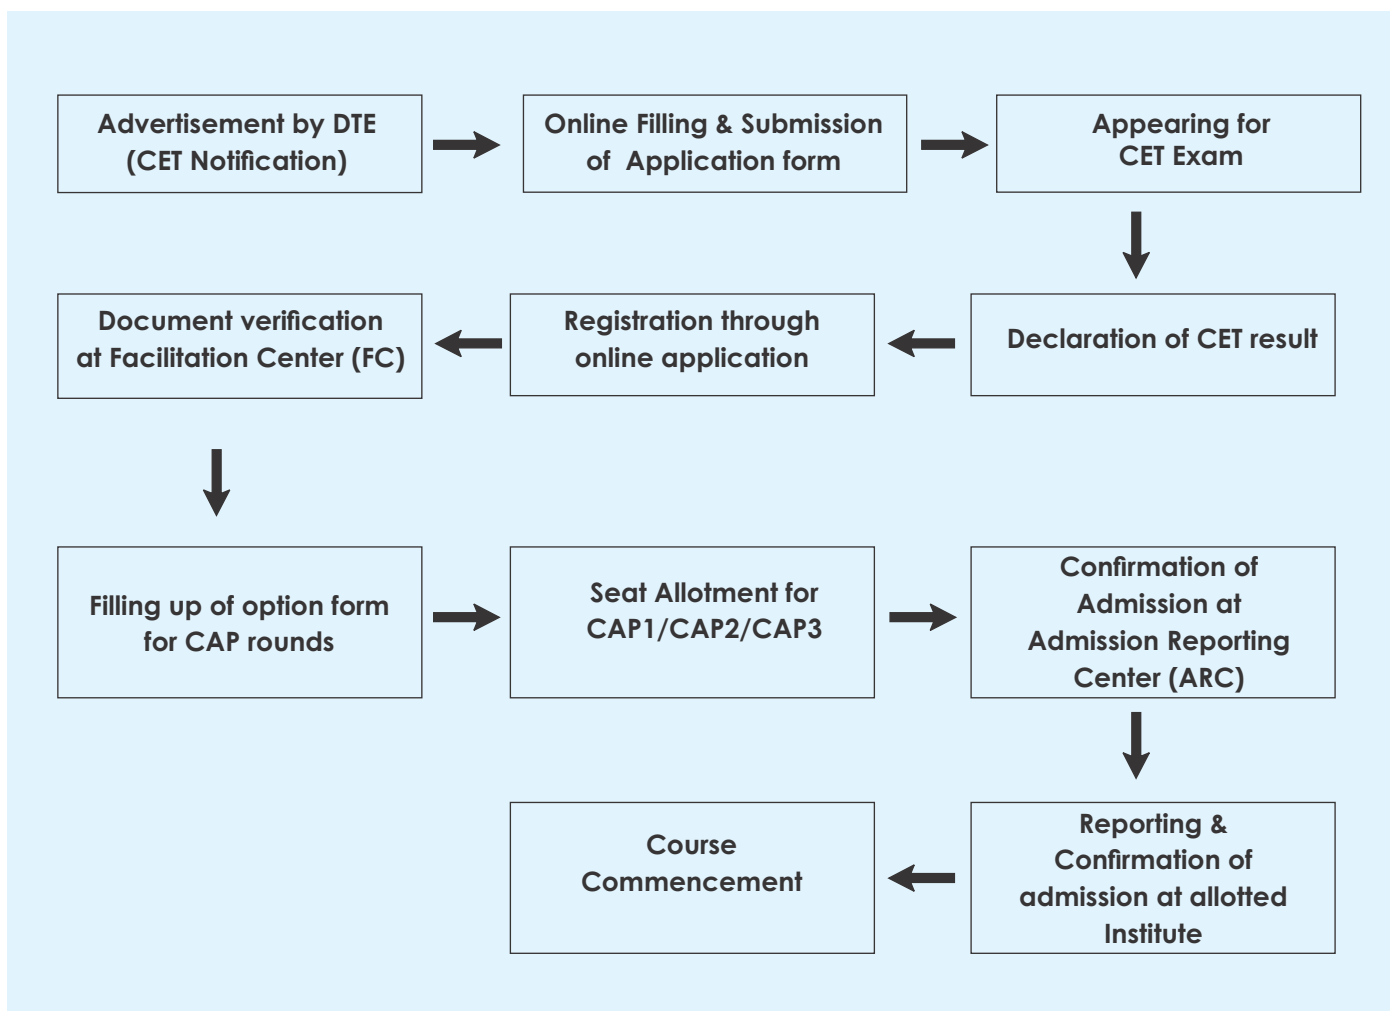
Advertisement by DTE (CET Notification)

Online Filling & Submission of Application form

Appearing for CET Exam

Declaration of CET result

Registration through online application

Document verification at Facilitation Center (FC)

Filling up of option form for CAP rounds

Seat Allotment for CAP1/CAP2/CAP3

Confirmation of Admission at Admission Reporting Center (ARC)

Reporting & Confirmation of admission at allotted Institute

Course Commencement